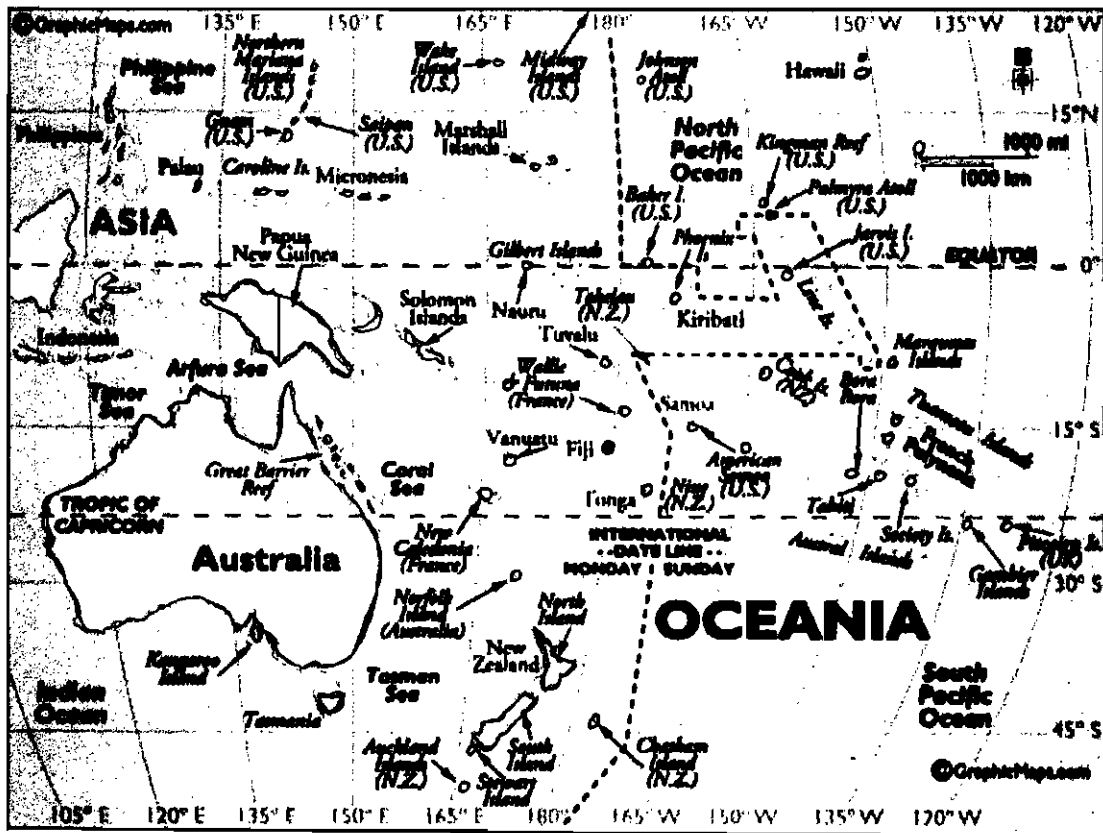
©GraphicMaps.com 135° E 150° E 165° E 180° 165° W 150° W 135° W 120° W

Northern Mariana Islands (U.S.)

Wake Island (U.S.)

Midway Islands (U.S.)

Johnston Atoll (U.S.)

Hawaii

Philippine Sea

Philippines

Guam (U.S.)

Saipan (U.S.)

Marshall Islands

15° N

Palau

Caroline Is.

Micronesia

North Pacific Ocean

Kingman Reef (U.S.)

Palmyra Atoll (U.S.)

1000 mi

1000 km

ASIA

Baker I. (U.S.)

Papua New Guinea

Gilbert Islands

Phoenix Is.

Jarvis I. (U.S.)

EQUATOR 0°

Solomon Islands

Nauru

Tokelau (N.Z.)

Kiribati

Line Is.

Indonesia

Tuvalu

Marquesas Islands

Arafura Sea

Wallis & Futuna (France)

Samoa

Cook Is. (N.Z.)

Bora Bora

Timor Sea

Tuamotu Islands

15° S

Vanuatu

Fiji

American Samoa (U.S.)

French Polynesia

Great Barrier Reef

Coral Sea

Tonga

Niue (N.Z.)

Tahiti

TROPIC OF CAPRICORN

INTERNATIONAL DATE LINE

Society Is.

New Caledonia (France)

MONDAY SUNDAY

Austral Islands

Pitcairn Is. (U.K.)

Australia

Gambier Islands

30° S

Norfolk Island (Australia)

North Island

OCEANIA

Kangaroo Island

New Zealand

Indian Ocean

Tasman Sea

South Pacific Ocean

Tasmania

South Island

Chatham Island (N.Z.)

45° S

Auckland Islands (N.Z.)

Stewart Island

©GraphicMaps.com

105° E 120° E 135° E 150° E 165° E 180° 165° W 150° W 135° W 120° W